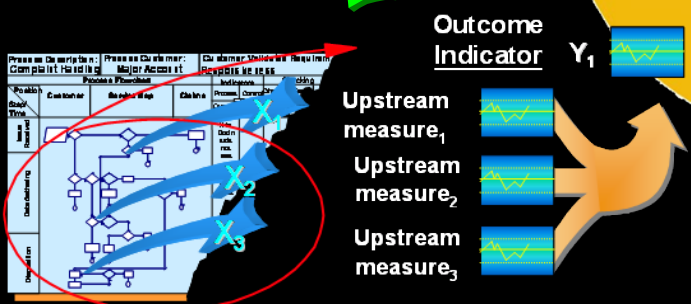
Outcome Indicator

$Y_1$

Upstream measure$_1$

Upstream measure$_2$

Upstream measure$_3$

$X_1$

$X_2$

$X_3$

Process Description: Complaint Handling

Process Customer: Major Account

Customer Validated Requirements: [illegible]

Process Flowchart

Indicators

Tracking

Position

Staff Time

Customer

Sales/Billing

Claims

Process

Issue Resolution

Data Gathering

Resolution